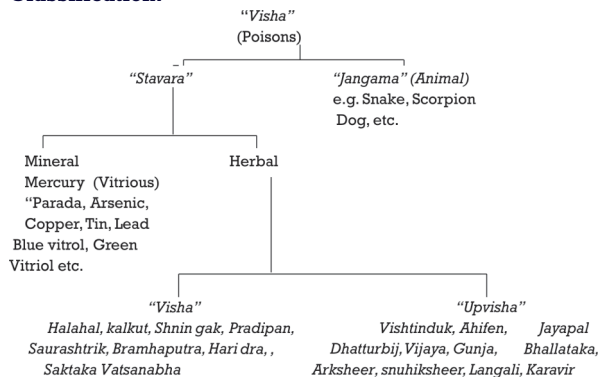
Classification

"Visha"
(Poisons)

"Stavara"

"Jangama" (Animal)
e.g. Snake, Scorpion
Dog, etc.

Mineral
Mercury (Vitrious)
"Parada, Arsenic, Copper, Tin, Lead
Blue vitrol, Green Vitriol etc.

Herbal

"Visha"
Halahal, kalkut, Shnin gak, Pradipan, Saurashtrik, Bramhaputra, Hari dra, , Saktaka Vatsanabha

"Upvisha"
Vishtinduk, Ahifen, Jayapal Dhatturbij, Vijaya, Gunja, Bhallataka, Arksheer, snuhiksheer, Langali, Karavir